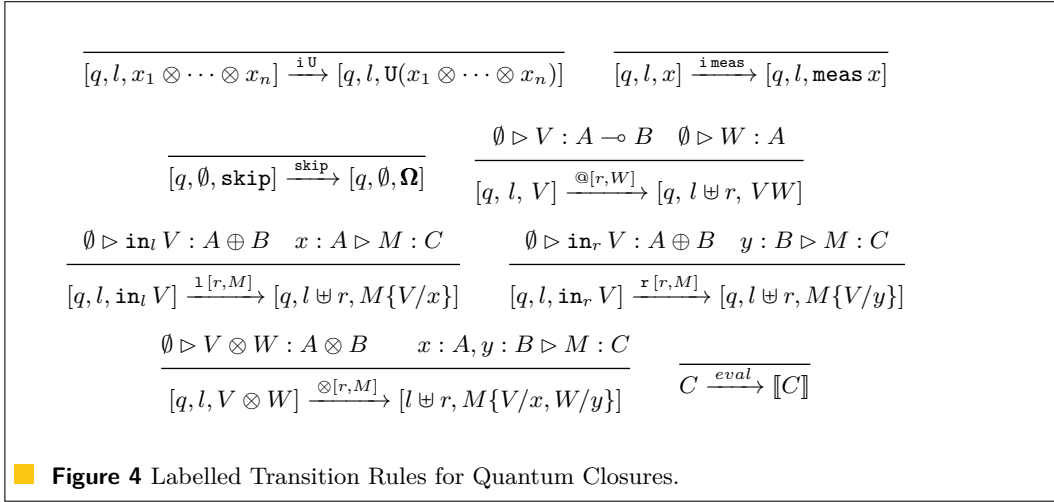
$\dfrac{}{[q, l, x_1 \otimes \cdots \otimes x_n] \xrightarrow{\mathtt{i\,U}} [q, l, \mathtt{U}(x_1 \otimes \cdots \otimes x_n)]}$ $\dfrac{}{[q, l, x] \xrightarrow{\mathtt{i\,meas}} [q, l, \mathtt{meas}\, x]}$

$\dfrac{}{[q, \emptyset, \mathtt{skip}] \xrightarrow{\mathtt{skip}} [q, \emptyset, \mathbf{\Omega}]}$ $\dfrac{\emptyset \rhd V : A \multimap B \quad \emptyset \rhd W : A}{[q,\ l,\ V] \xrightarrow{@[r,W]} [q,\ l \uplus r,\ VW]}$

$\dfrac{\emptyset \rhd \mathtt{in}_l\, V : A \oplus B \quad x : A \rhd M : C}{[q, l, \mathtt{in}_l\, V] \xrightarrow{\mathtt{l}\,[r,M]} [q, l \uplus r, M\{V/x\}]}$ $\dfrac{\emptyset \rhd \mathtt{in}_r\, V : A \oplus B \quad y : B \rhd M : C}{[q, l, \mathtt{in}_r\, V] \xrightarrow{\mathtt{r}\,[r,M]} [q, l \uplus r, M\{V/y\}]}$

$\dfrac{\emptyset \rhd V \otimes W : A \otimes B \qquad x : A, y : B \rhd M : C}{[q, l, V \otimes W] \xrightarrow{\otimes[r,M]} [l \uplus r, M\{V/x, W/y\}]}$ $\dfrac{}{C \xrightarrow{eval} [\![C]\!]}$

**Figure 4** Labelled Transition Rules for Quantum Closures.